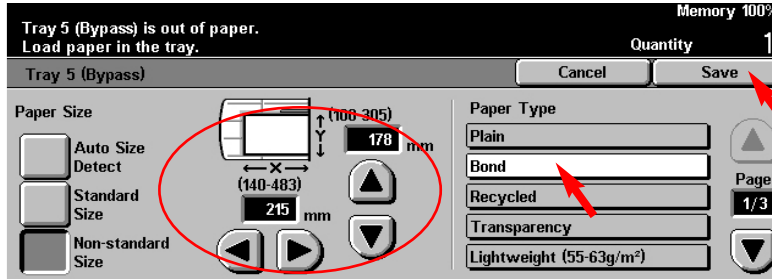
Tray 5 (Bypass) is out of paper.
Load paper in the tray.

Memory 100%

Quantity 1

Tray 5 (Bypass)

Cancel

Save

Paper Size

Auto Size Detect

Standard Size

Non-standard Size

(100-305)

Y

178

mm

X

(140-483)

215

mm

Paper Type

Plain

Bond

Recycled

Transparency

Lightweight (55-63g/m²)

Page

1/3